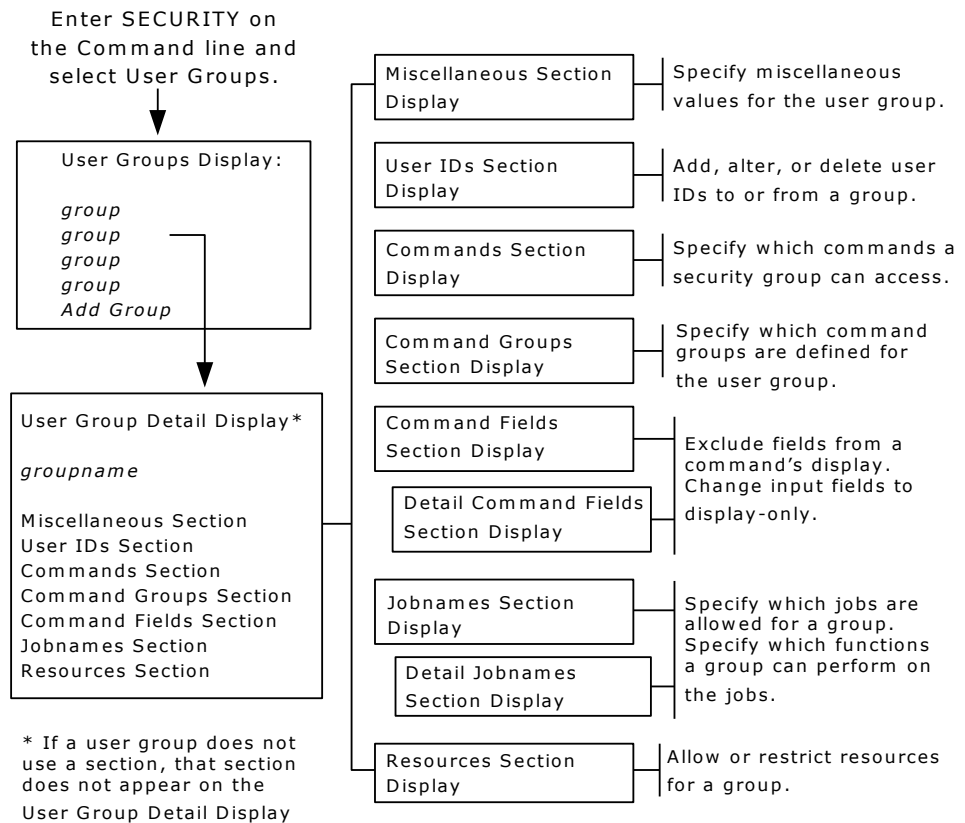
Enter SECURITY on the Command line and select User Groups.

User Groups Display:

*group*
*group*
*group*
*group*
*Add Group*

User Group Detail Display*

*groupname*

Miscellaneous Section
User IDs Section
Commands Section
Command Groups Section
Command Fields Section
Jobnames Section
Resources Section

* If a user group does not use a section, that section does not appear on the User Group Detail Display

Miscellaneous Section Display

Specify miscellaneous values for the user group.

User IDs Section Display

Add, alter, or delete user IDs to or from a group.

Commands Section Display

Specify which commands a security group can access.

Command Groups Section Display

Specify which command groups are defined for the user group.

Command Fields Section Display

Detail Command Fields Section Display

Exclude fields from a command's display. Change input fields to display-only.

Jobnames Section Display

Detail Jobnames Section Display

Specify which jobs are allowed for a group. Specify which functions a group can perform on the jobs.

Resources Section Display

Allow or restrict resources for a group.